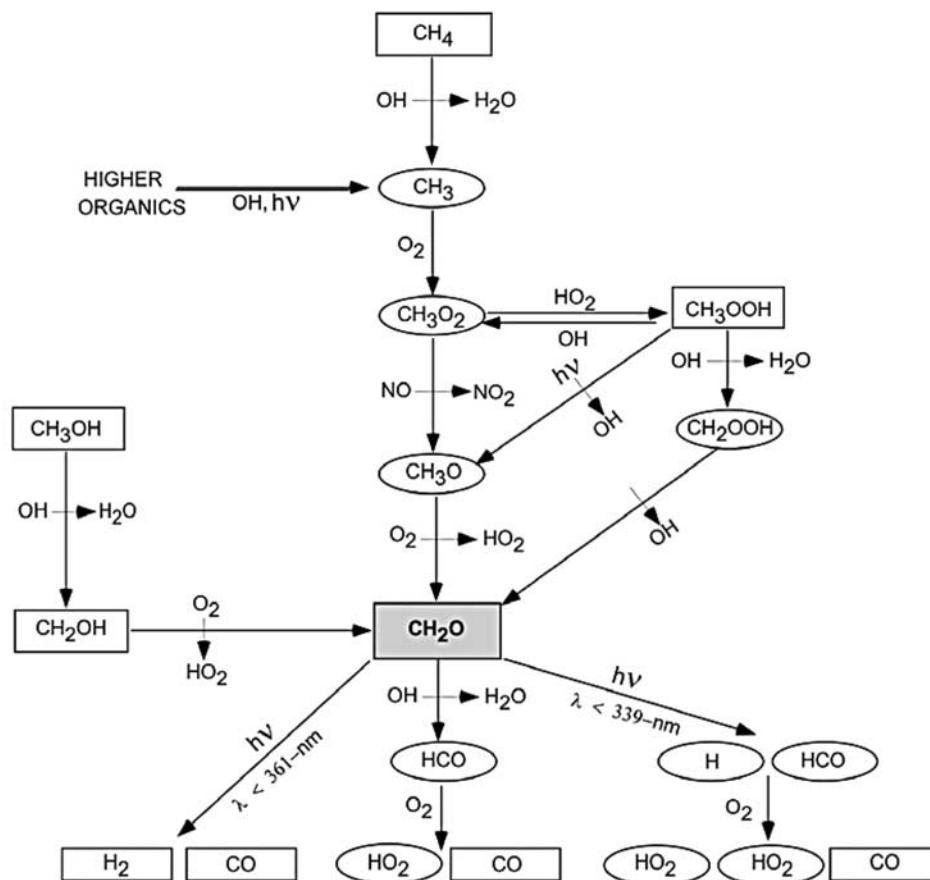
$CH_4$

OH $H_2O$

HIGHER ORGANICS

OH, $h\nu$

$CH_3$

$O_2$

$CH_3O_2$

$HO_2$

$CH_3OOH$

OH

$h\nu$

OH

OH $H_2O$

NO $NO_2$

$CH_3OH$

$CH_2OOH$

$CH_3O$

OH $H_2O$

$O_2$ $HO_2$

OH

$CH_2OH$

$O_2$

$HO_2$

$CH_2O$

OH $H_2O$

$h\nu$

$\lambda < 339$–nm

$h\nu$

$\lambda < 361$–nm

HCO

H

HCO

$O_2$

$O_2$

$H_2$

CO

$HO_2$

CO

$HO_2$

$HO_2$

CO